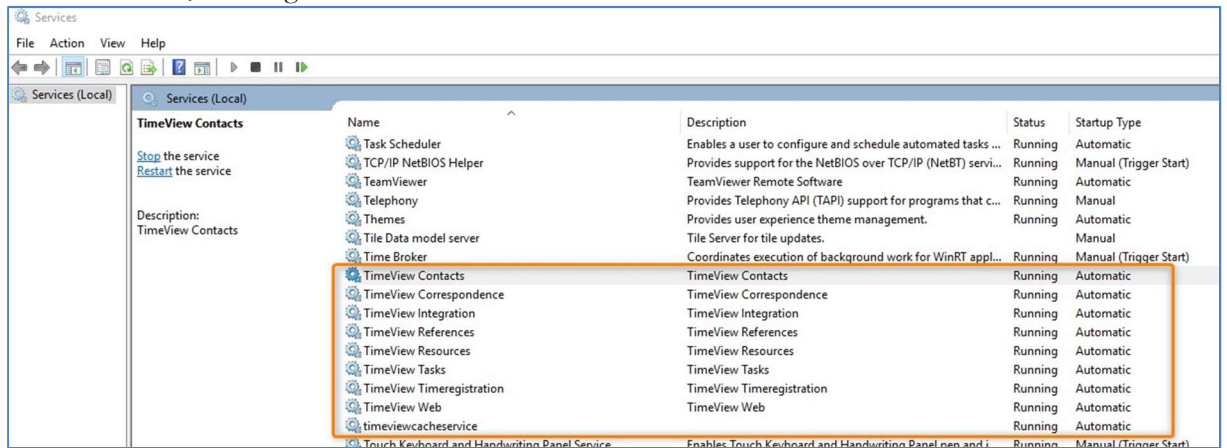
Services

File Action View Help

Services (Local)

Services (Local)

TimeView Contacts

Stop the service
Restart the service

Description:
TimeView Contacts

| Name | Description | Status | Startup Type |
|---|---|---|---|
| Task Scheduler | Enables a user to configure and schedule automated tasks ... | Running | Automatic |
| TCP/IP NetBIOS Helper | Provides support for the NetBIOS over TCP/IP (NetBT) servi... | Running | Manual (Trigger Start) |
| TeamViewer | TeamViewer Remote Software | Running | Automatic |
| Telephony | Provides Telephony API (TAPI) support for programs that c... | Running | Manual |
| Themes | Provides user experience theme management. | Running | Automatic |
| Tile Data model server | Tile Server for tile updates. | | Manual |
| Time Broker | Coordinates execution of background work for WinRT appl... | Running | Manual (Trigger Start) |
| TimeView Contacts | TimeView Contacts | Running | Automatic |
| TimeView Correspondence | TimeView Correspondence | Running | Automatic |
| TimeView Integration | TimeView Integration | Running | Automatic |
| TimeView References | TimeView References | Running | Automatic |
| TimeView Resources | TimeView Resources | Running | Automatic |
| TimeView Tasks | TimeView Tasks | Running | Automatic |
| TimeView Timeregistration | TimeView Timeregistration | Running | Automatic |
| TimeView Web | TimeView Web | Running | Automatic |
| timeviewcacheservice | | Running | Automatic |
| Touch Keyboard and Handwriting Panel Service | Enables Touch Keyboard and Handwriting Panel pen and i... | Running | Manual (Trigger Start) |